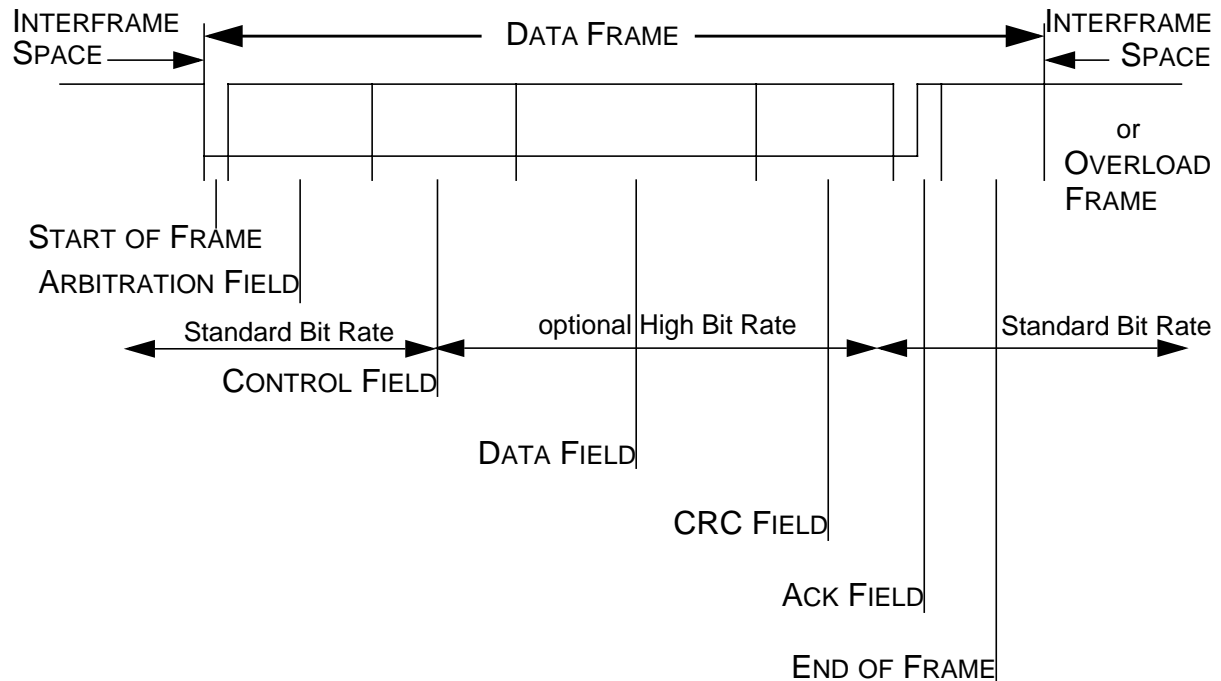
INTERFRAME SPACE

DATA FRAME

INTERFRAME SPACE

or OVERLOAD FRAME

START OF FRAME

ARBITRATION FIELD

Standard Bit Rate

optional High Bit Rate

Standard Bit Rate

CONTROL FIELD

DATA FIELD

CRC FIELD

ACK FIELD

END OF FRAME